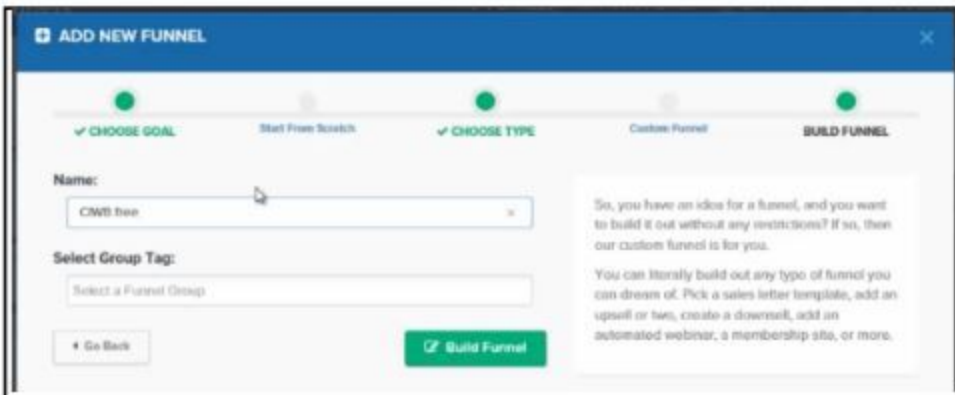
ADD NEW FUNNEL

×

✓ CHOOSE GOAL

Start From Scratch

✓ CHOOSE TYPE

Custom Funnel

BUILD FUNNEL

Name:

CWB free

×

Select Group Tag:

Select a Funnel Group

◂ Go Back

Build Funnel

So, you have an idea for a funnel, and you want to build it out without any restrictions? If so, then our custom funnel is for you.

You can literally build out any type of funnel you can dream of. Pick a sales letter template, add an upsell or two, create a downsell, add an automated webinar, a membership site, or more.